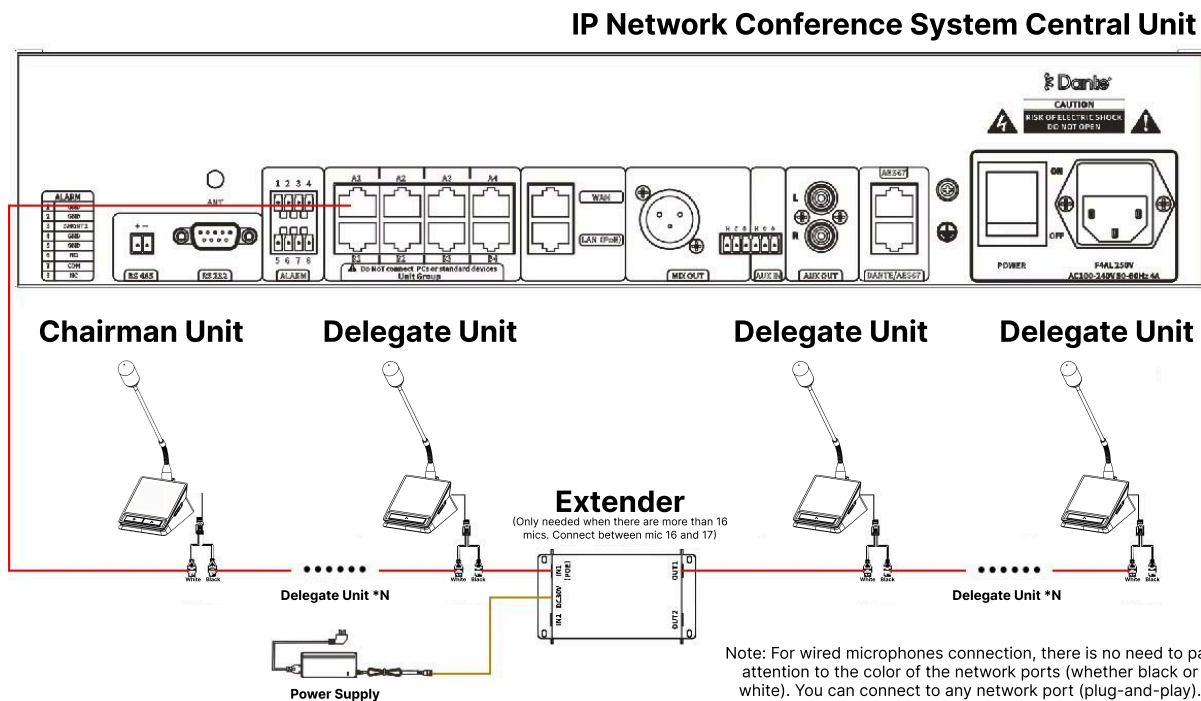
IP Network Conference System Central Unit

Dante

CAUTION
RISK OF ELECTRIC SHOCK DO NOT OPEN

ALARM
1 GND
2 GND
3 SHOUT3
4 GND
5 GND
6 NO
7 COM
8 NC

RS 485

RS 232

ANT

1 2 3 4
5 6 7 8
ALARM

A1 A2 A3 A4
B1 B2 B3 B4
Do NOT connect PCs or standard devices
Unit Group

WAN
LAN (PoE)

MIX OUT

AUX IN

L
R
AUX OUT

AES67
DANTE/AES67

ON
OFF
POWER

F4AL 250V
AC100-240V 50-60Hz 4A

Chairman Unit

Delegate Unit

Delegate Unit

Delegate Unit

Extender
(Only needed when there are more than 16 mics. Connect between mic 16 and 17)

IN1 (POE)
DC 30V
IN2
OUT1
OUT2

White Black

Delegate Unit *N

White Black

White Black

Delegate Unit *N

White Black

Power Supply

Note: For wired microphones connection, there is no need to pa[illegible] attention to the color of the network ports (whether black or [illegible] white). You can connect to any network port (plug-and-play).